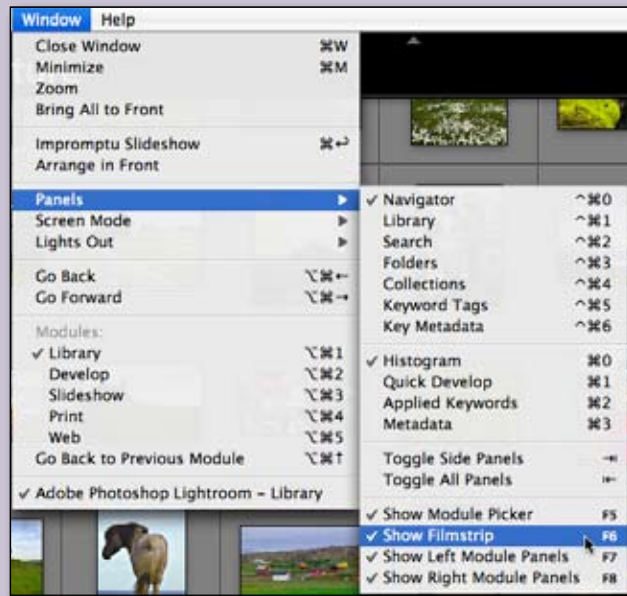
Window Help

Close Window ⌘W
Minimize ⌘M
Zoom
Bring All to Front

Impromptu Slideshow ⌘↩
Arrange in Front

Panels ▶
Screen Mode ▶
Lights Out ▶

Go Back ⌥⌘←
Go Forward ⌥⌘→

Modules:
✓ Library ⌥⌘1
Develop ⌥⌘2
Slideshow ⌥⌘3
Print ⌥⌘4
Web ⌥⌘5
Go Back to Previous Module ⌥⌘↑

✓ Adobe Photoshop Lightroom - Library

✓ Navigator ^⌘0
Library ^⌘1
Search ^⌘2
Folders ^⌘3
Collections ^⌘4
Keyword Tags ^⌘5
Key Metadata ^⌘6

✓ Histogram ⌘0
Quick Develop ⌘1
Applied Keywords ⌘2
Metadata ⌘3

Toggle Side Panels ⇥
Toggle All Panels ⇤

✓ Show Module Picker F5
✓ Show Filmstrip F6
✓ Show Left Module Panels F7
✓ Show Right Module Panels F8